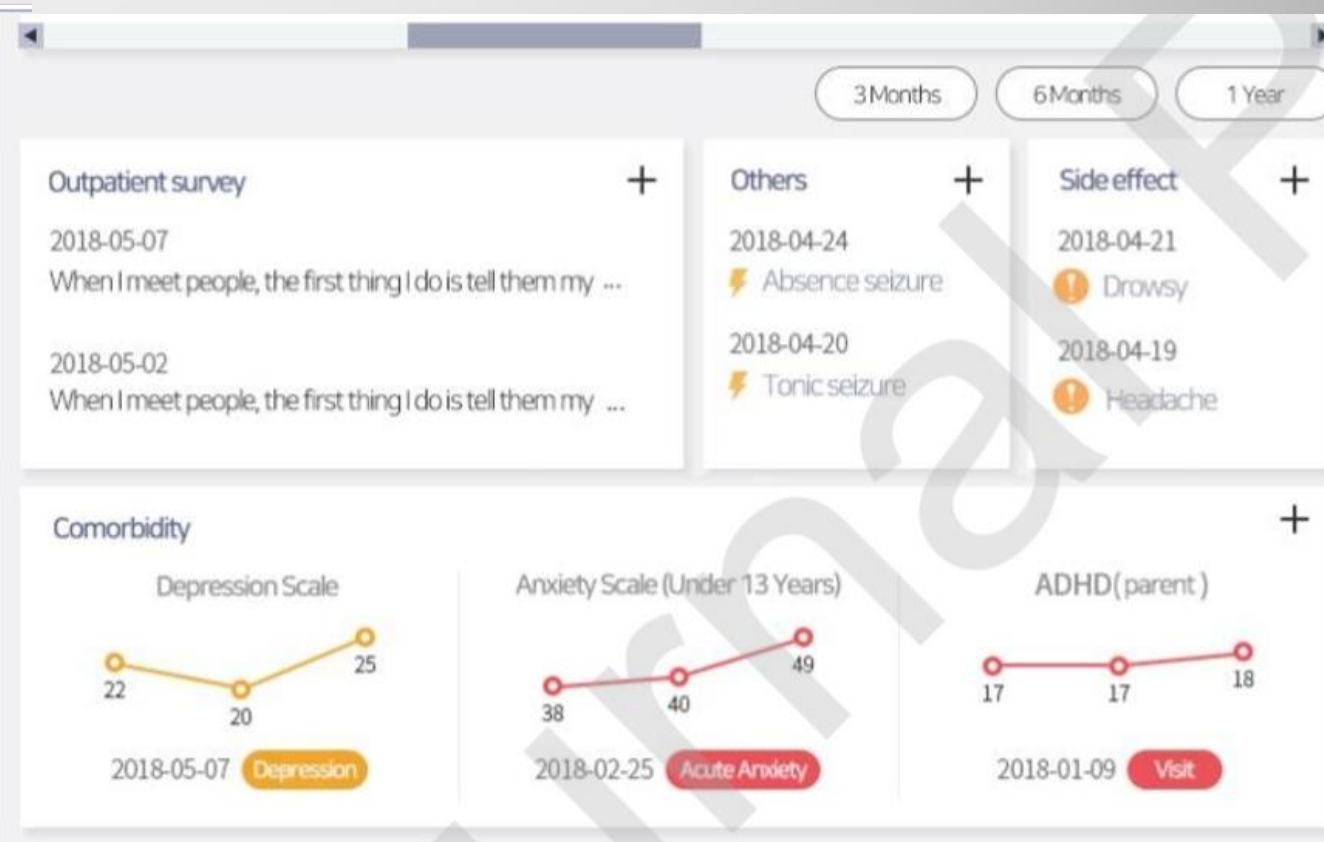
3 Months 6 Months 1 Year

Outpatient survey +

2018-05-07
When I meet people, the first thing I do is tell them my ...

2018-05-02
When I meet people, the first thing I do is tell them my ...

Others +

2018-04-24
Absence seizure

2018-04-20
Tonic seizure

Side effect +

2018-04-21
Drowsy

2018-04-19
Headache

Comorbidity +

Depression Scale

22 20 25

2018-05-07 Depression

Anxiety Scale (Under 13 Years)

38 40 49

2018-02-25 Acute Anxiety

ADHD(parent)

17 17 18

2018-01-09 Visit